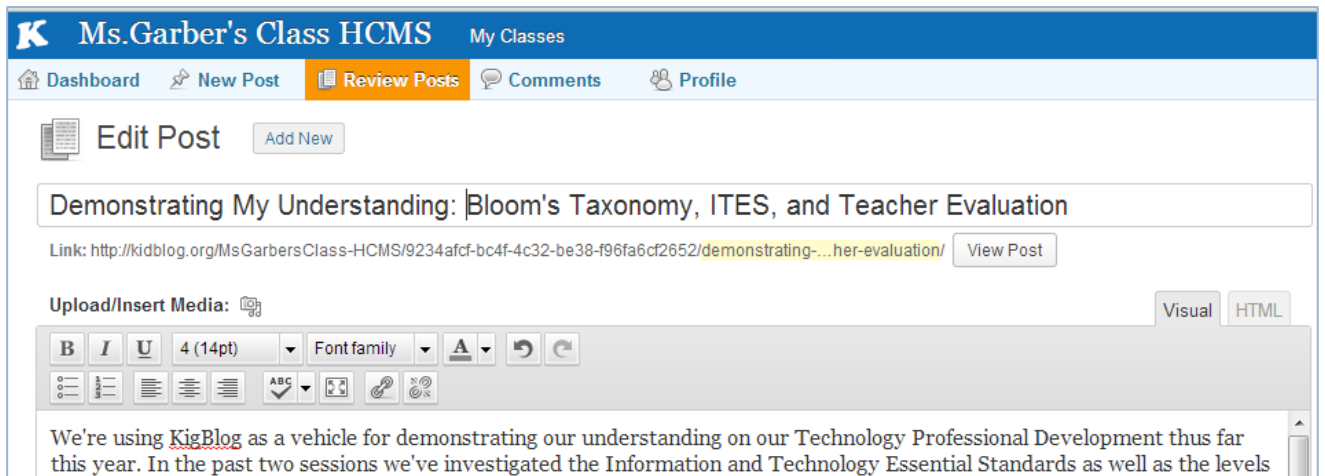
K Ms.Garber's Class HCMS My Classes

Dashboard New Post Review Posts Comments Profile

Edit Post Add New

Demonstrating My Understanding: Bloom's Taxonomy, ITES, and Teacher Evaluation

Link: http://kidblog.org/MsGarbersClass-HCMS/9234afcf-bc4f-4c32-be38-f96fa6cf2652/demonstrating-...her-evaluation/ View Post

Upload/Insert Media:

Visual HTML

B I U 4 (14pt) Font family A

We're using KigBlog as a vehicle for demonstrating our understanding on our Technology Professional Development thus far this year. In the past two sessions we've investigated the Information and Technology Essential Standards as well as the levels